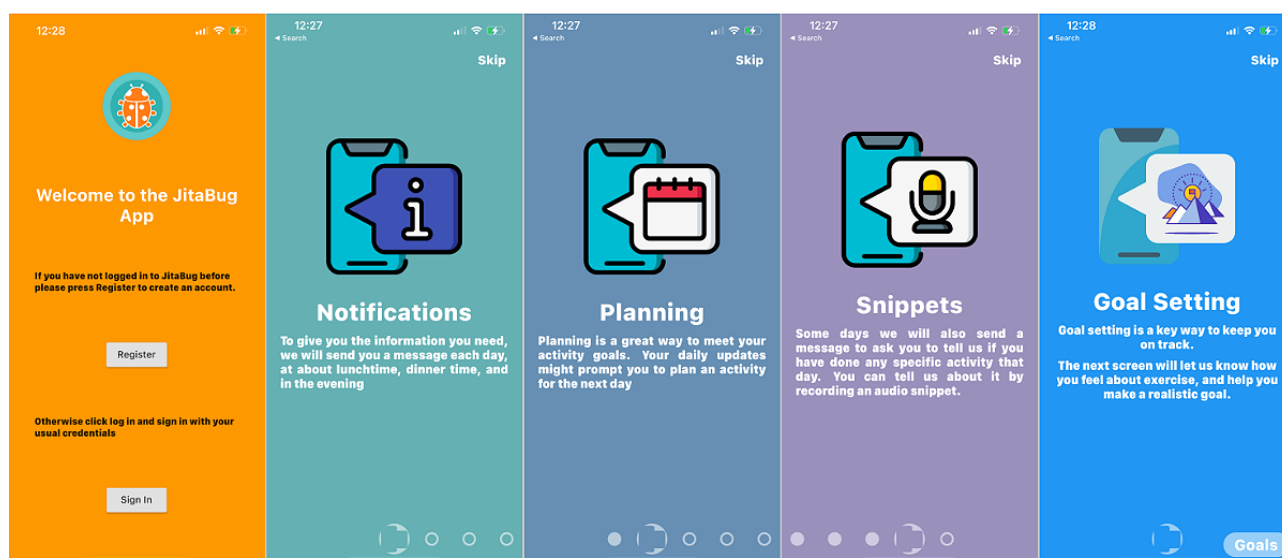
12:28

Welcome to the JitaBug App

If you have not logged in to JitaBug before please press Register to create an account.

Register

Otherwise click log in and sign in with your usual credentials

Sign In

12:27
◂ Search

Skip

Notifications

To give you the information you need, we will send you a message each day, at about lunchtime, dinner time, and in the evening

12:27
◂ Search

Skip

Planning

Planning is a great way to meet your activity goals. Your daily updates might prompt you to plan an activity for the next day

12:27
◂ Search

Skip

Snippets

Some days we will also send a message to ask you to tell us if you have done any specific activity that day. You can tell us about it by recording an audio snippet.

12:28
◂ Search

Skip

Goal Setting

Goal setting is a key way to keep you on track.

The next screen will let us know how you feel about exercise, and help you make a realistic goal.

Goals